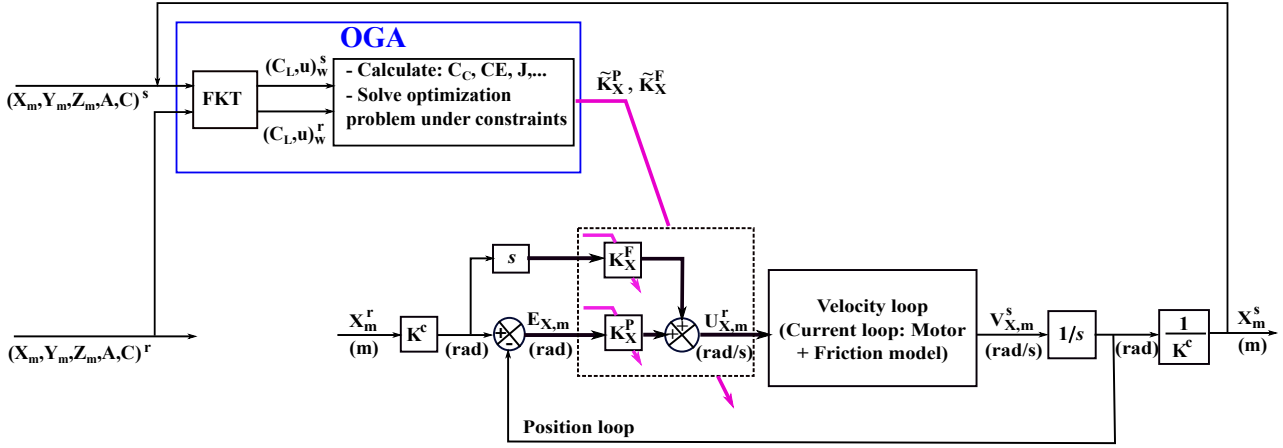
OGA

$(X_m,Y_m,Z_m,A,C)^s$

FKT

$(C_L,u)_w^s$

$(C_L,u)_w^r$

- Calculate: $C_C$, CE, J,...
- Solve optimization problem under constraints

$\tilde{K}_X^P$, $\tilde{K}_X^F$

$(X_m,Y_m,Z_m,A,C)^r$

$s$

$K_X^F$

$X_m^r$
(m)

$K^c$

(rad)

+
-

$E_{X,m}$
(rad)

$K_X^P$

+
+

$U_{X,m}^r$
(rad/s)

Velocity loop
(Current loop: Motor + Friction model)

$V_{X,m}^s$
(rad/s)

$1/s$

(rad)

$\frac{1}{K^c}$

$X_m^s$
(m)

Position loop